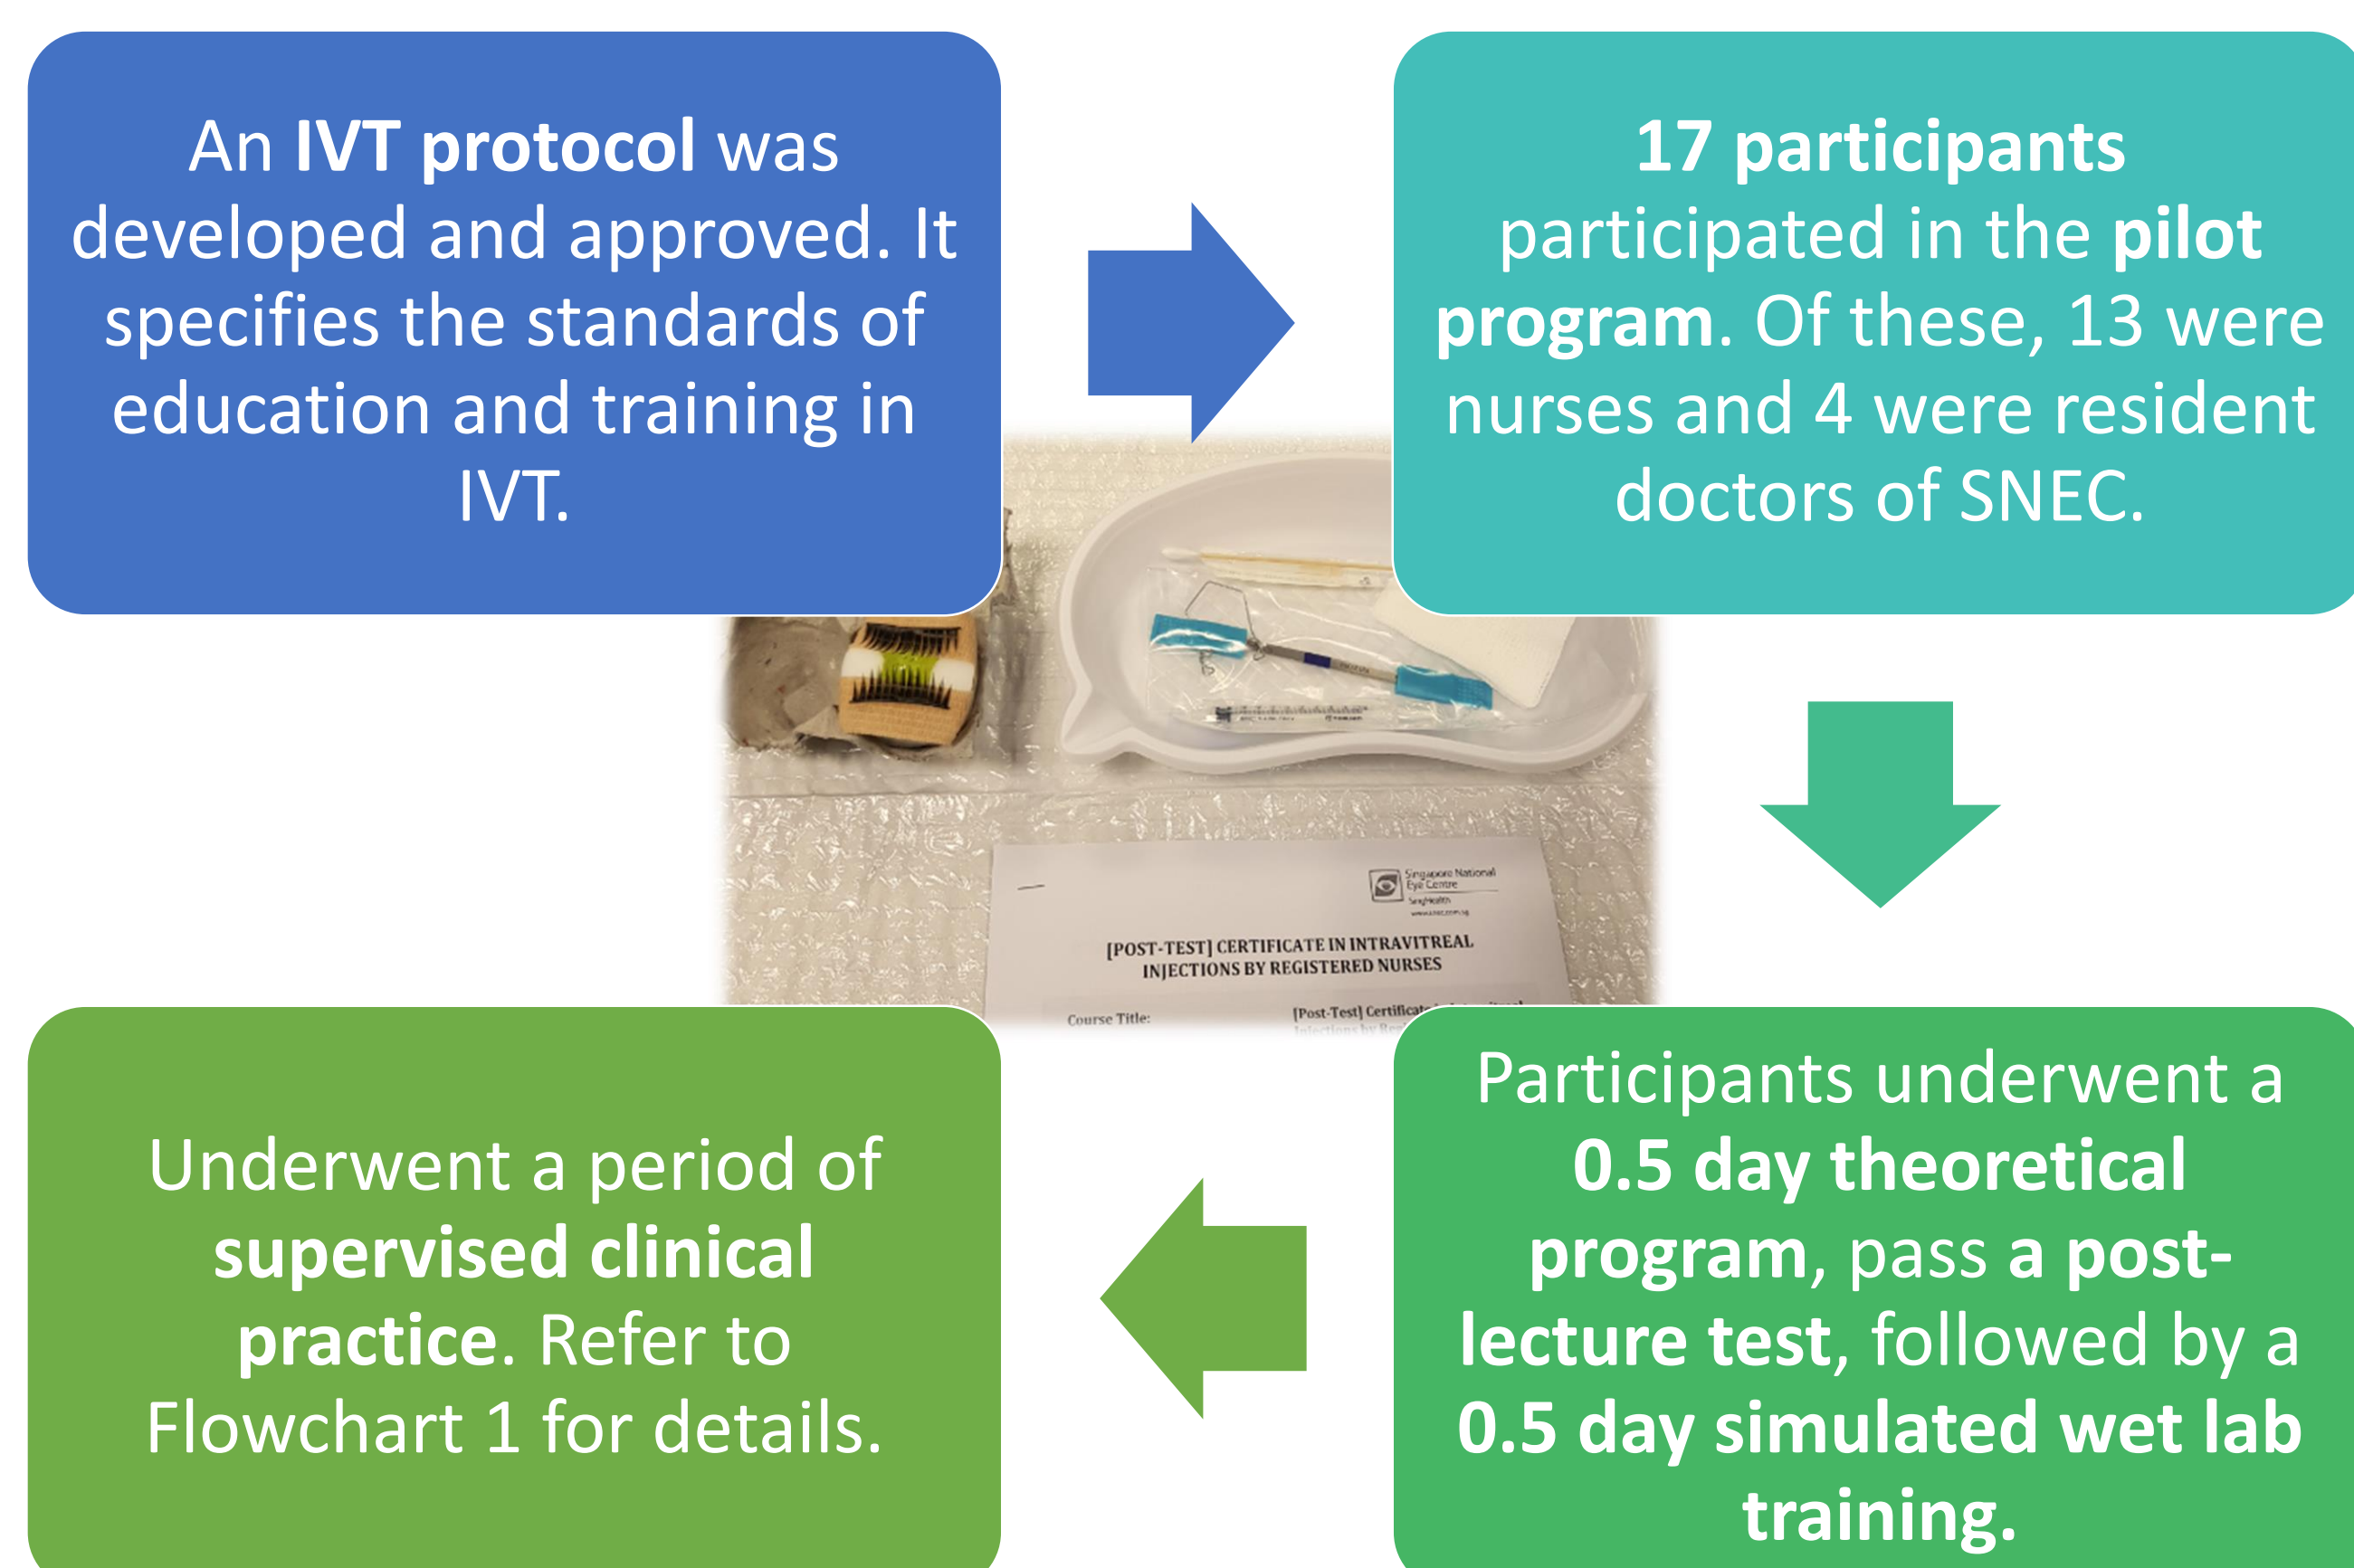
An **IVT protocol** was developed and approved. It specifies the standards of education and training in IVT.

**17 participants** participated in the **pilot program**. Of these, 13 were nurses and 4 were resident doctors of SNEC.

Singapore National Eye Centre
SingHealth
www.snec.com.sg

[POST-TEST] CERTIFICATE IN INTRAVITREAL INJECTIONS BY REGISTERED NURSES

Course Title: [Post-Test] Certificate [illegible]

Participants underwent a **0.5 day theoretical program**, pass **a post-lecture test**, followed by a **0.5 day simulated wet lab training.**

Underwent a period of **supervised clinical practice**. Refer to Flowchart 1 for details.